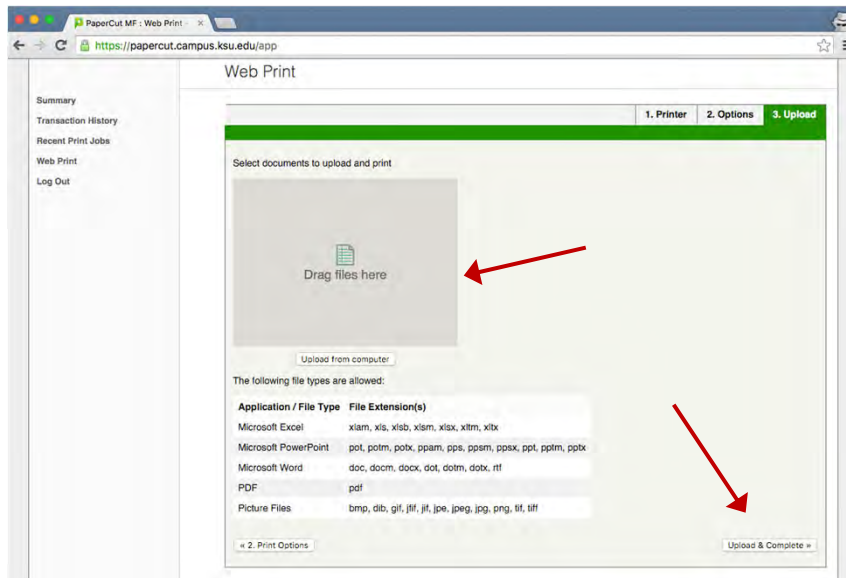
PaperCut MF : Web Print

https://papercut.campus.ksu.edu/app

Web Print

Summary
Transaction History
Recent Print Jobs
Web Print
Log Out

1. Printer
2. Options
3. Upload

Select documents to upload and print

Drag files here

Upload from computer

The following file types are allowed:

| Application / File Type | File Extension(s) |
|---|---|
| Microsoft Excel | xlam, xls, xlsb, xlsm, xlsx, xltm, xltx |
| Microsoft PowerPoint | pot, potm, potx, ppam, pps, ppsm, ppsx, ppt, pptm, pptx |
| Microsoft Word | doc, docm, docx, dot, dotm, dotx, rtf |
| PDF | pdf |
| Picture Files | bmp, dib, gif, jfif, jif, jpe, jpeg, jpg, png, tif, tiff |

« 2. Print Options

Upload & Complete »